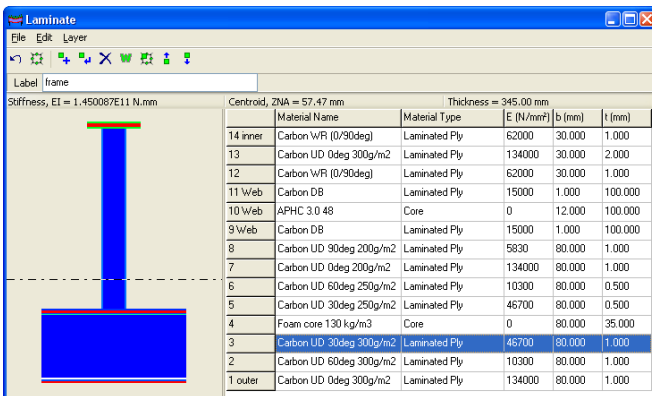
Laminate

File Edit Layer

Label frame

Stiffness, EI = 1.450087E11 N.mm

Centroid, ZNA = 57.47 mm

Thickness = 345.00 mm

| | Material Name | Material Type | E (N/mm²) | b (mm) | t (mm) |
|---|---|---|---|---|---|
| 14 inner | Carbon WR (0/90deg) | Laminated Ply | 62000 | 30.000 | 1.000 |
| 13 | Carbon UD 0deg 300g/m2 | Laminated Ply | 134000 | 30.000 | 2.000 |
| 12 | Carbon WR (0/90deg) | Laminated Ply | 62000 | 30.000 | 1.000 |
| 11 Web | Carbon DB | Laminated Ply | 15000 | 1.000 | 100.000 |
| 10 Web | APHC 3.0 48 | Core | 0 | 12.000 | 100.000 |
| 9 Web | Carbon DB | Laminated Ply | 15000 | 1.000 | 100.000 |
| 8 | Carbon UD 90deg 200g/m2 | Laminated Ply | 5830 | 80.000 | 1.000 |
| 7 | Carbon UD 0deg 200g/m2 | Laminated Ply | 134000 | 80.000 | 1.000 |
| 6 | Carbon UD 60deg 250g/m2 | Laminated Ply | 10300 | 80.000 | 0.500 |
| 5 | Carbon UD 30deg 250g/m2 | Laminated Ply | 46700 | 80.000 | 0.500 |
| 4 | Foam core 130 kg/m3 | Core | 0 | 80.000 | 35.000 |
| 3 | Carbon UD 30deg 300g/m2 | Laminated Ply | 46700 | 80.000 | 1.000 |
| 2 | Carbon UD 60deg 300g/m2 | Laminated Ply | 10300 | 80.000 | 1.000 |
| 1 outer | Carbon UD 0deg 300g/m2 | Laminated Ply | 134000 | 80.000 | 1.000 |